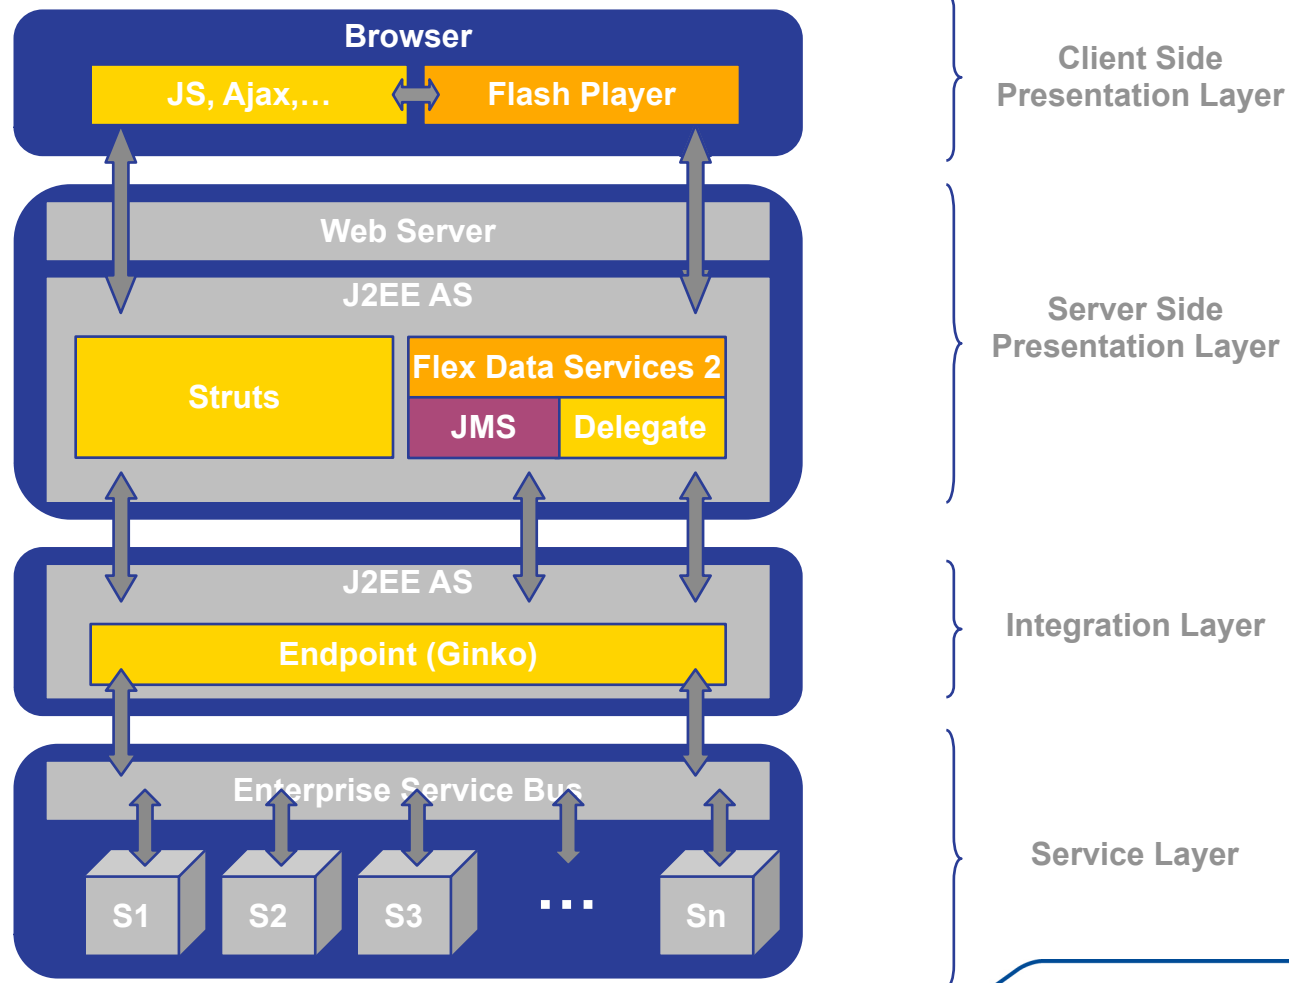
Browser

JS, Ajax,…

Flash Player

Client Side Presentation Layer

Web Server

J2EE AS

Struts

Flex Data Services 2

JMS

Delegate

Server Side Presentation Layer

J2EE AS

Endpoint (Ginko)

Integration Layer

Enterprise Service Bus

S1

S2

S3

…

Sn

Service Layer